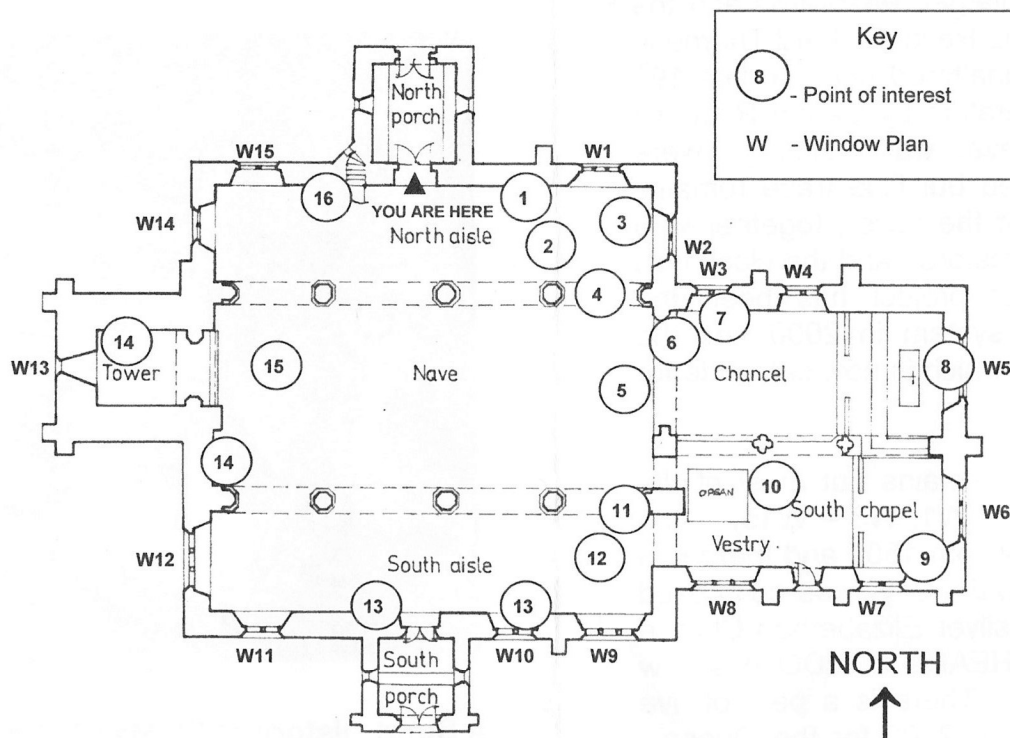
Key

8 - Point of interest

W - Window Plan

North porch

W15

W1

16

YOU ARE HERE

1

3

W14

North aisle

2

W2

W3

W4

4

7

6

W13

14

Tower

15

Nave

5

Chancel

8

W5

14

OPGAN

10

11

South

chapel

W6

12

Vestry

9

W12

South aisle

13

13

W8

W7

W11

W10

W9

South porch

NORTH